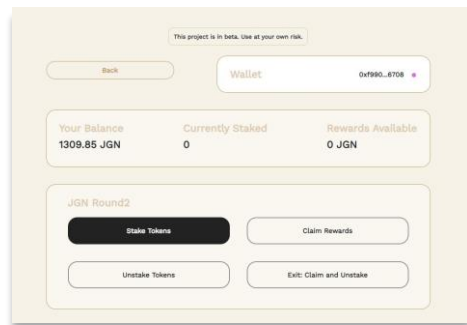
This project is in beta. Use at your own risk.

Back

Wallet 0xf990...6708

Your Balance
1309.85 JGN

Currently Staked
0

Rewards Available
0 JGN

JGN Round2

Stake Tokens

Claim Rewards

Unstake Tokens

Exit: Claim and Unstake